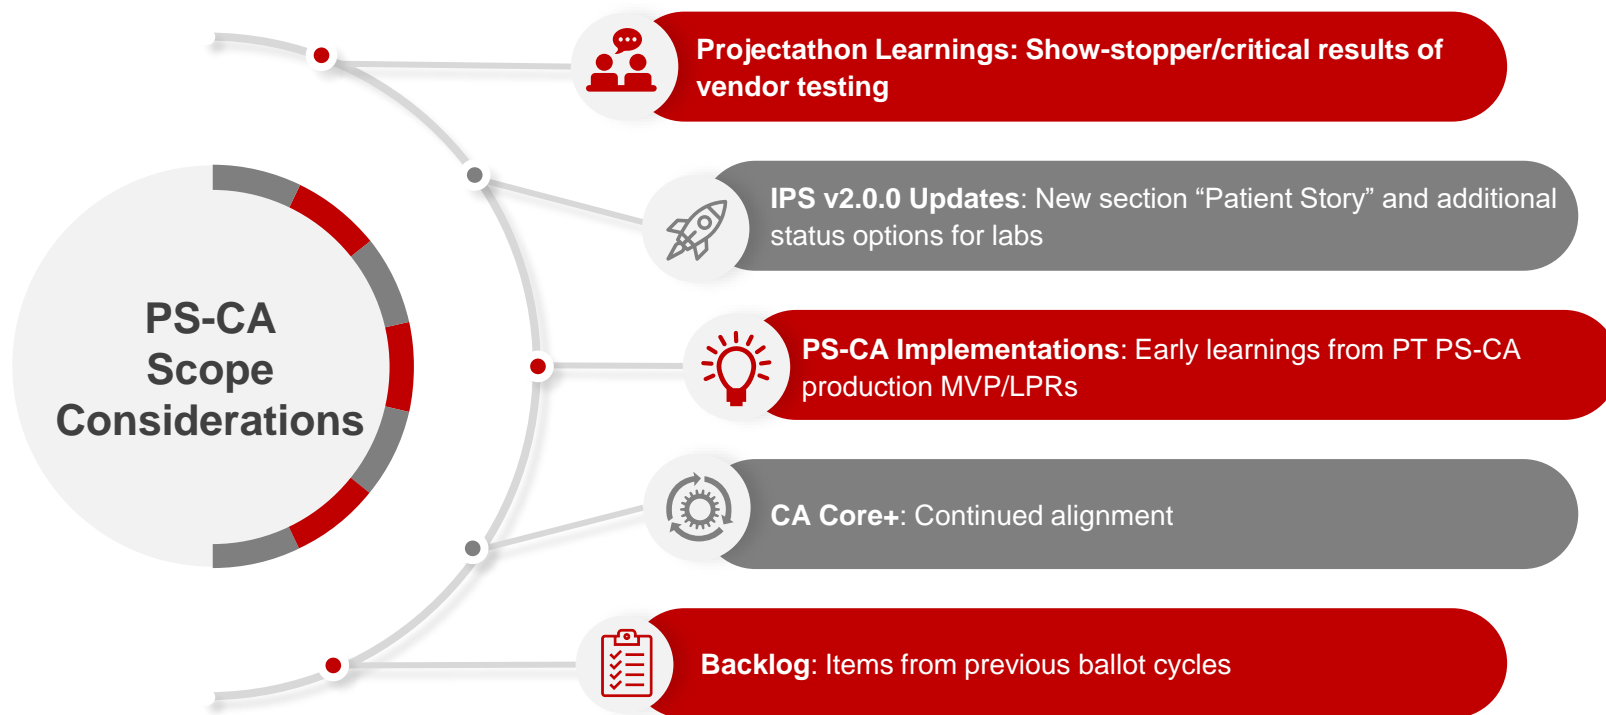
PS-CA Scope Considerations

Projectathon Learnings: Show-stopper/critical results of vendor testing

IPS v2.0.0 Updates: New section “Patient Story” and additional status options for labs

PS-CA Implementations: Early learnings from PT PS-CA production MVP/LPRs

CA Core+: Continued alignment

Backlog: Items from previous ballot cycles